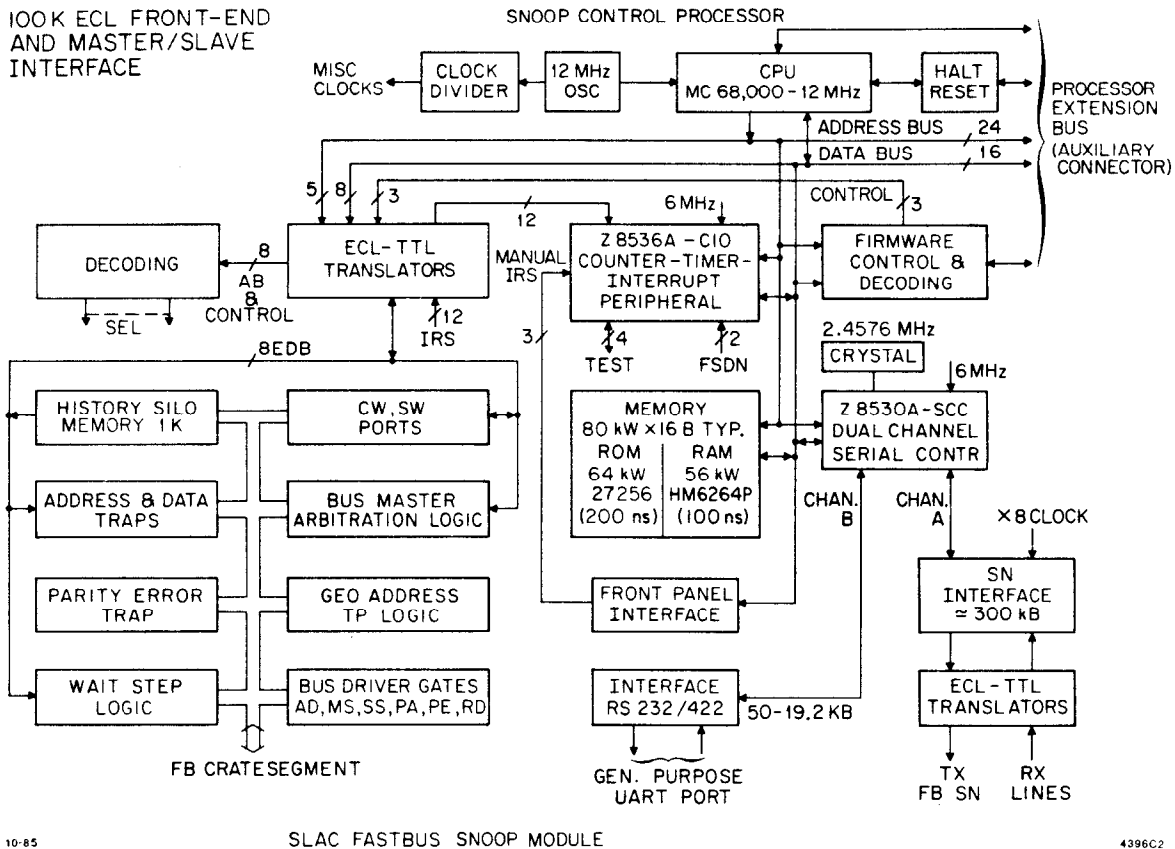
100K ECL FRONT-END AND MASTER/SLAVE INTERFACE

SNOOP CONTROL PROCESSOR

MISC CLOCKS
CLOCK DIVIDER
12 MHz OSC
CPU MC 68,000 - 12 MHz
HALT RESET
PROCESSOR EXTENSION BUS (AUXILIARY CONNECTOR)
ADDRESS BUS
24
DATA BUS
16
5
8
3
12
6 MHz
CONTROL
3
DECODING
8
AB & CONTROL
SEL
ECL-TTL TRANSLATORS
12
IRS
MANUAL IRS
Z 8536A - CIO COUNTER-TIMER-INTERRUPT PERIPHERAL
FIRMWARE CONTROL & DECODING
3
4
TEST
2
FSDN
2.4576 MHz
CRYSTAL
6 MHz
8EDB
HISTORY SILO MEMORY 1K
CW, SW PORTS
MEMORY 80 kW × 16 B TYP.
| ROM | RAM |
|---|---|
| 64 kW | 56 kW |
| 27256 | HM6264P |
| (200 ns) | (100 ns) |
Z 8530A-SCC DUAL CHANNEL SERIAL CONTR
ADDRESS & DATA TRAPS
BUS MASTER ARBITRATION LOGIC
CHAN. B
CHAN. A
×8 CLOCK
PARITY ERROR TRAP
GEO ADDRESS TP LOGIC
FRONT PANEL INTERFACE
SN INTERFACE ≃ 300 kB
WAIT STEP LOGIC
BUS DRIVER GATES AD, MS, SS, PA, PE, RD
INTERFACE RS 232/422
50-19.2 KB
ECL-TTL TRANSLATORS
FB CRATESEGMENT
GEN. PURPOSE UART PORT
TX FB SN
RX LINES

10-85
SLAC FASTBUS SNOOP MODULE
4396C2